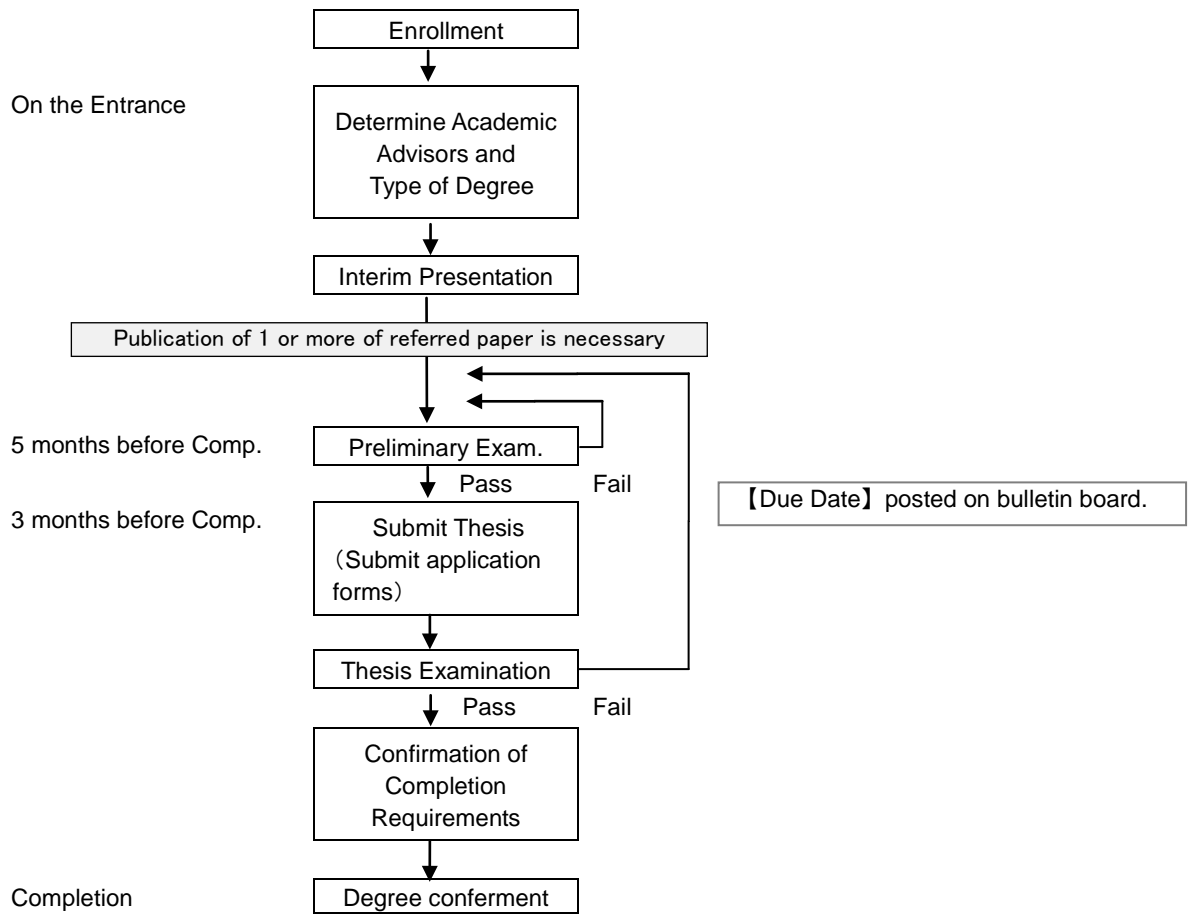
Enrollment

On the Entrance

Determine Academic Advisors and Type of Degree

Interim Presentation

Publication of 1 or more of referred paper is necessary

5 months before Comp.

Preliminary Exam.

Pass

Fail

【Due Date】 posted on bulletin board.

3 months before Comp.

Submit Thesis (Submit application forms)

Thesis Examination

Pass

Fail

Confirmation of Completion Requirements

Completion

Degree conferment